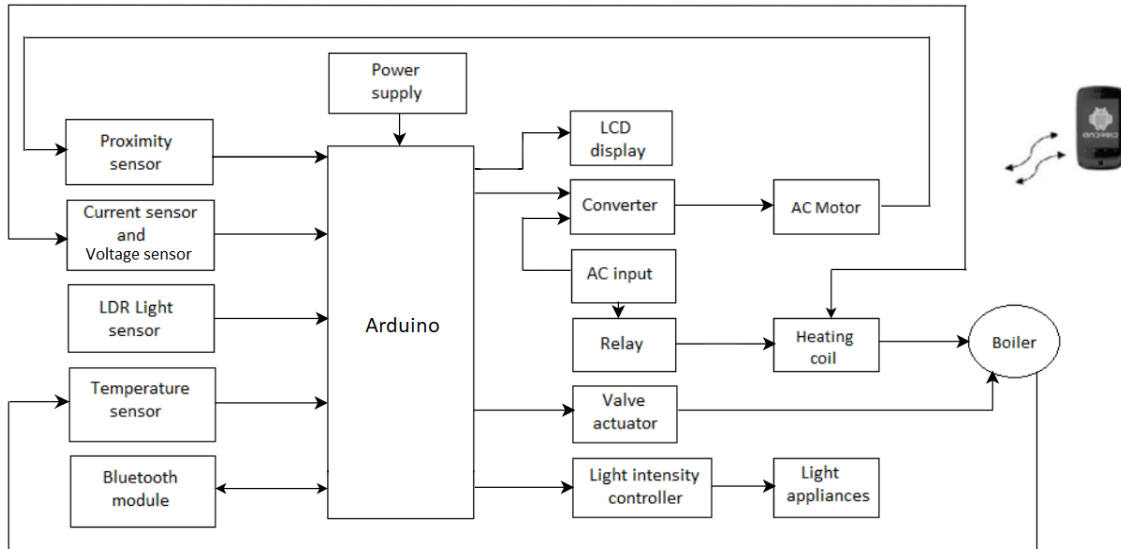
Power supply

Proximity sensor

Current sensor and Voltage sensor

LDR Light sensor

Temperature sensor

Bluetooth module

Arduino

LCD display

Converter

AC Motor

AC input

Relay

Heating coil

Boiler

Valve actuator

Light intensity controller

Light appliances

ANDROID